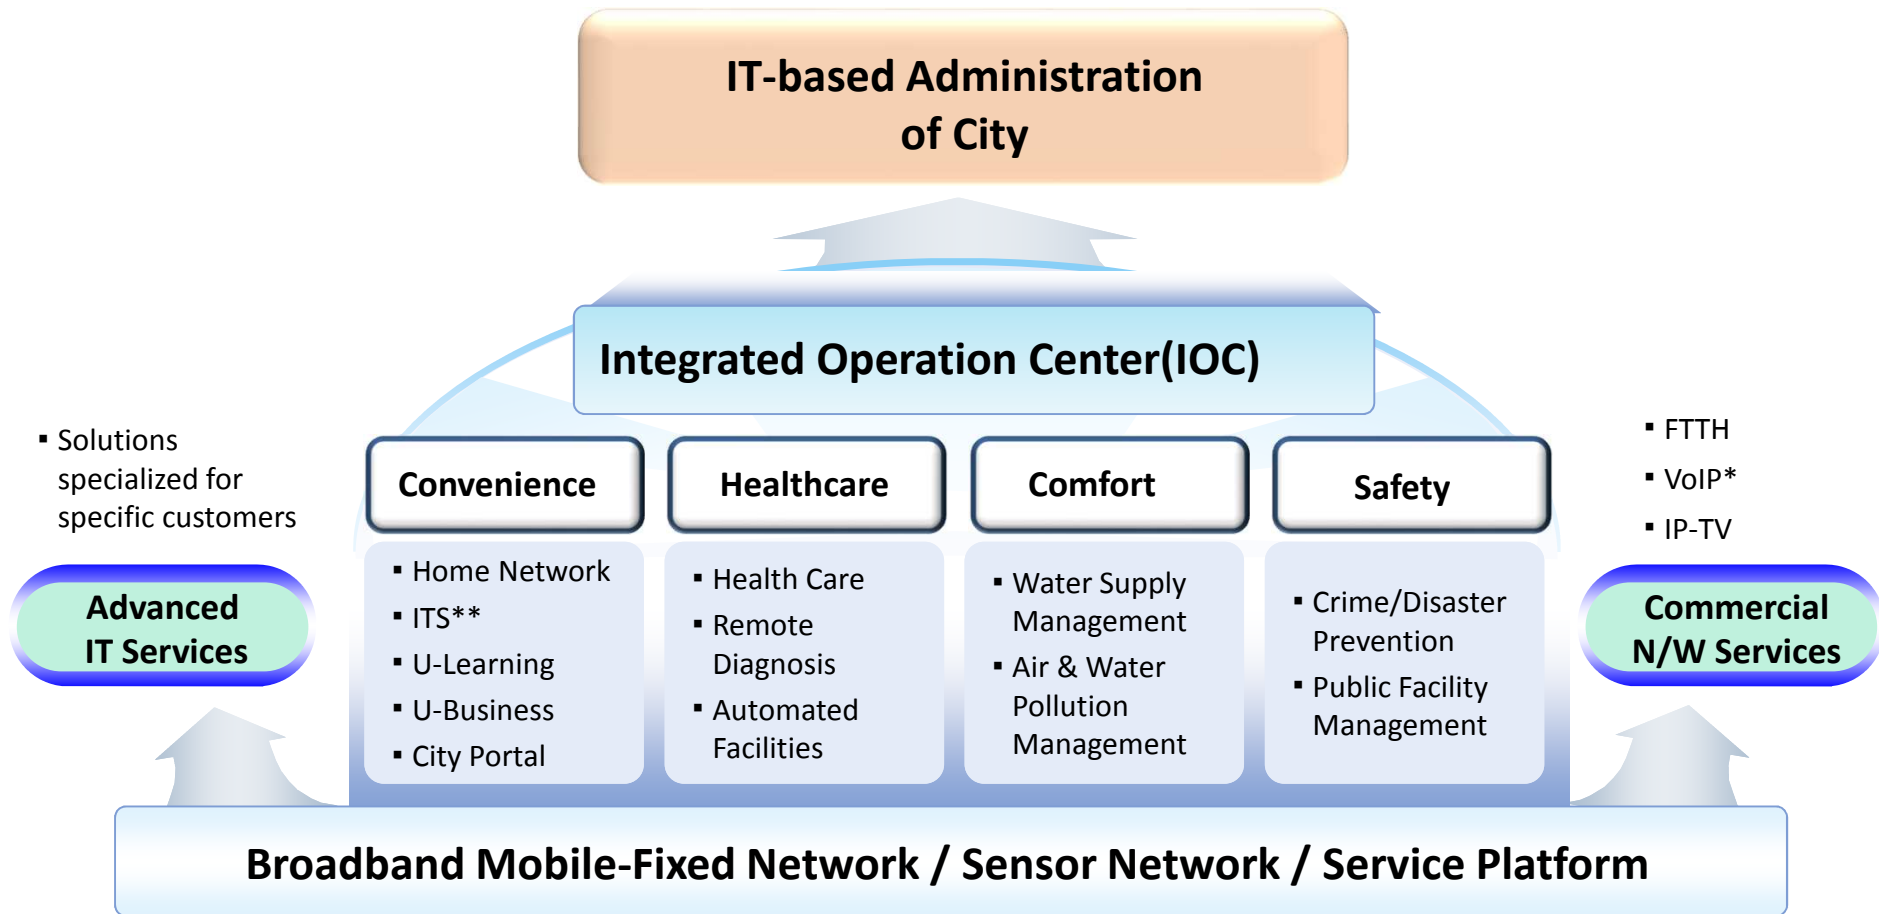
IT-based Administration of City

Integrated Operation Center(IOC)

▪ Solutions specialized for specific customers

Advanced IT Services

Convenience

▪ Home Network
▪ ITS**
▪ U-Learning
▪ U-Business
▪ City Portal

Healthcare

▪ Health Care
▪ Remote Diagnosis
▪ Automated Facilities

Comfort

▪ Water Supply Management
▪ Air & Water Pollution Management

Safety

▪ Crime/Disaster Prevention
▪ Public Facility Management

▪ FTTH
▪ VoIP*
▪ IP-TV

Commercial N/W Services

Broadband Mobile-Fixed Network / Sensor Network / Service Platform